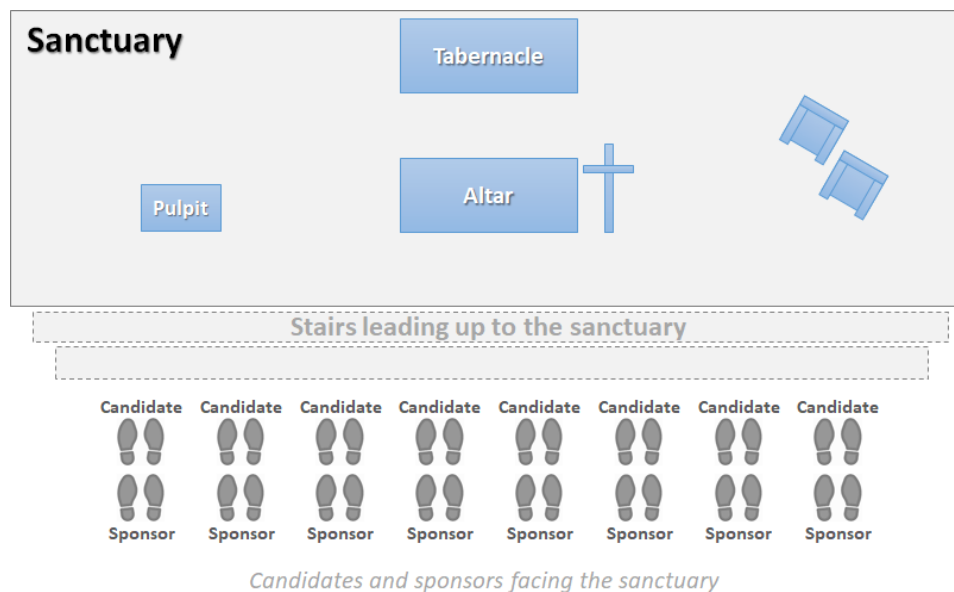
Sanctuary

Tabernacle

Altar

Pulpit

Stairs leading up to the sanctuary

Candidate Candidate Candidate Candidate Candidate Candidate Candidate Candidate

Sponsor Sponsor Sponsor Sponsor Sponsor Sponsor Sponsor Sponsor

Candidates and sponsors facing the sanctuary